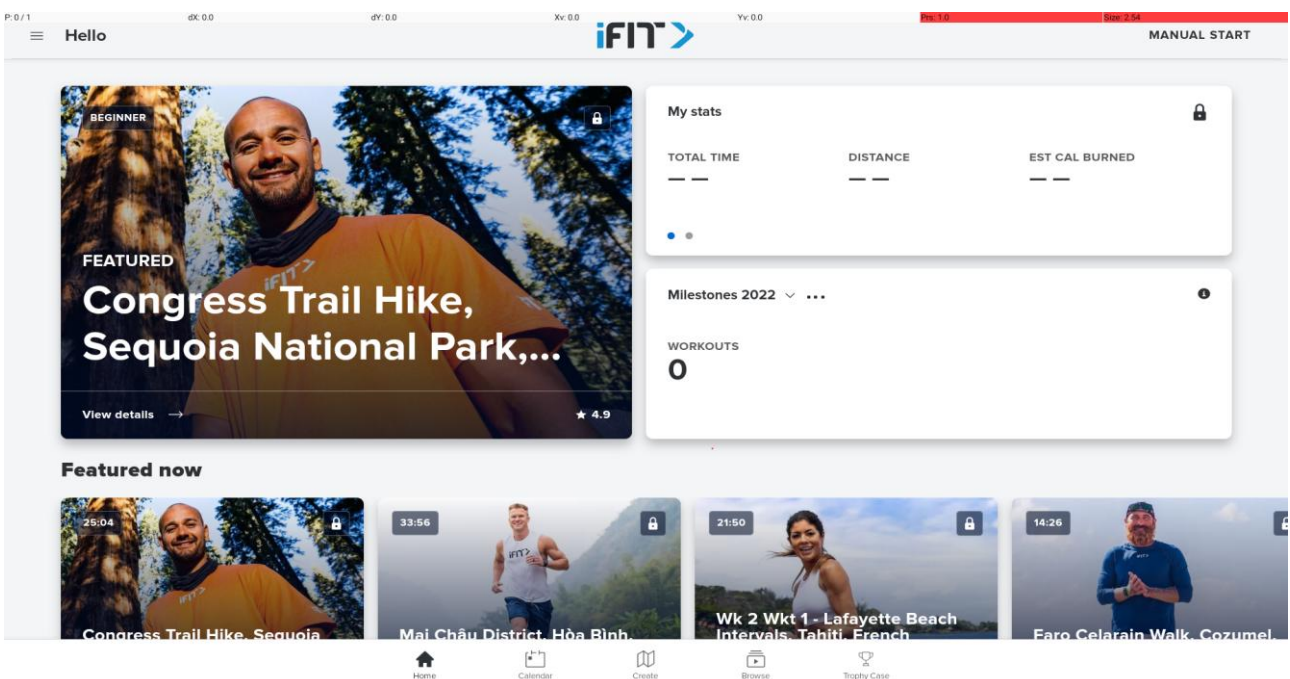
P: 0 / 1 dX: 0.0 dY: 0.0 Xv: 0.0 Yv: 0.0 Prs: 1.0 Size: 2.54

Hello

iFIT

MANUAL START

BEGINNER

FEATURED

Congress Trail Hike, Sequoia National Park,...

View details →

★ 4.9

My stats

TOTAL TIME
— —

DISTANCE
— —

EST CAL BURNED
— —

Milestones 2022 ⌄ ...

WORKOUTS
0

Featured now

25:04
Congress Trail Hike, Sequoia

33:56
Mai Châu District, Hòa Bình,

21:50
Wk 2 Wkt 1 - Lafayette Beach Intervals, Tahiti, French

14:26
Faro Celarain Walk, Cozumel,

Home
Calendar
Create
Browse
Trophy Case